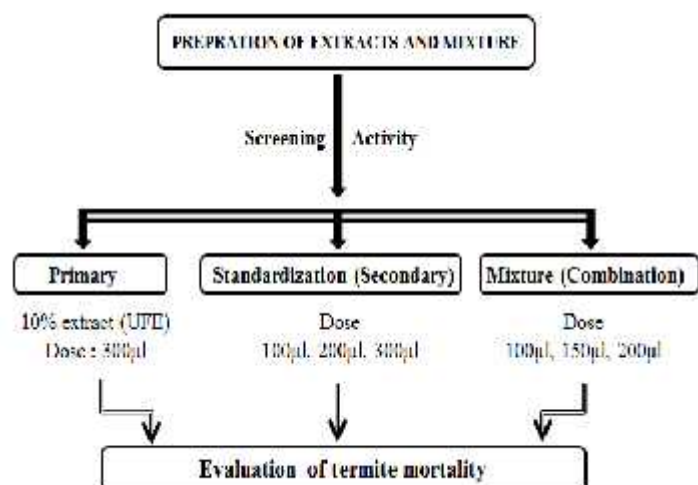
PREPARATION OF EXTRACTS AND MIXTURE

Screening Activity

Primary

10% extract (UFE)
Dose : 300µl

Standardization (Secondary)

Dose
100µl, 200µl, 300µl

Mixture (Combination)

Dose
100µl, 150µl, 200µl

Evaluation of termite mortality